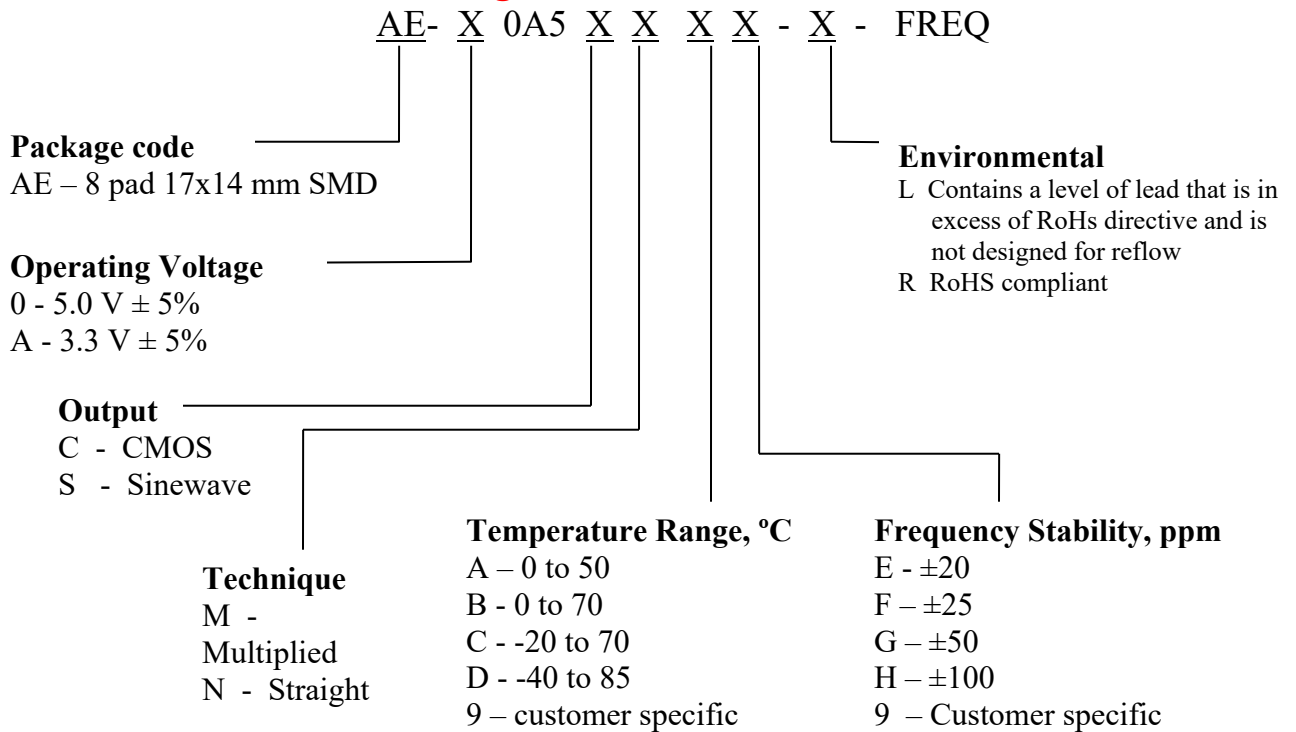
AE- X 0A5 X X X X - X - FREQ

**Package code**
AE – 8 pad 17x14 mm SMD

**Operating Voltage**
0 - 5.0 V ± 5%
A - 3.3 V ± 5%

**Output**
C - CMOS
S - Sinewave

**Technique**
M - Multiplied
N - Straight

**Temperature Range, ºC**
A – 0 to 50
B - 0 to 70
C - -20 to 70
D - -40 to 85
9 – customer specific

**Frequency Stability, ppm**
E - ±20
F – ±25
G – ±50
H – ±100
9 – Customer specific

**Environmental**
L Contains a level of lead that is in excess of RoHs directive and is not designed for reflow
R RoHS compliant